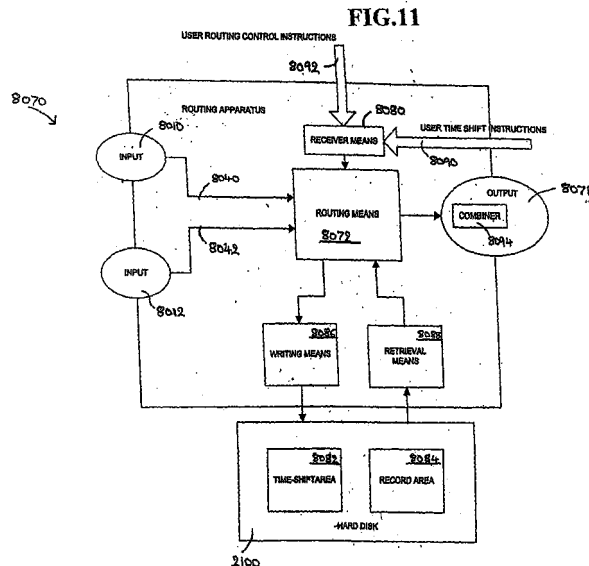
FIG.11

USER ROUTING CONTROL INSTRUCTIONS

8092

8070

ROUTING APPARATUS

8080

RECEIVER MEANS

USER TIME SHIFT INSTRUCTIONS

8010

INPUT

8090

8040

ROUTING MEANS

8072

OUTPUT

8071

COMBINER

8094

8042

INPUT

8012

8086

WRITING MEANS

8088

RETRIEVAL MEANS

8082

TIME-SHIFT AREA

8084

RECORD AREA

HARD DISK

2100